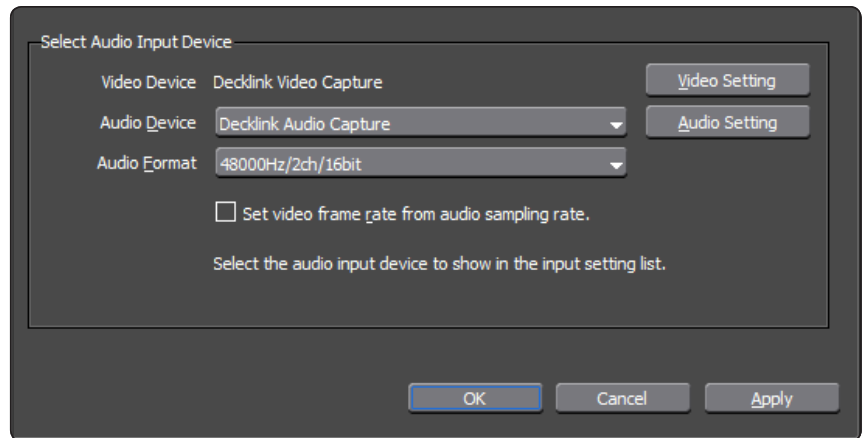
Select Audio Input Device

Video Device Decklink Video Capture

Video Setting

Audio Device Decklink Audio Capture

Audio Setting

Audio Format 48000Hz/2ch/16bit

Set video frame rate from audio sampling rate.

Select the audio input device to show in the input setting list.

OK

Cancel

Apply